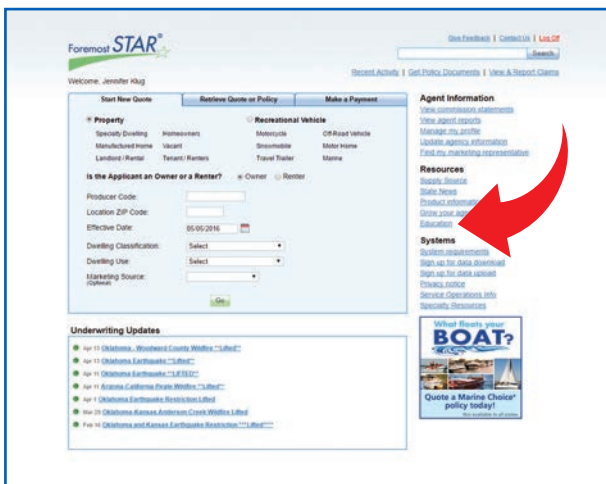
Foremost STAR®

Give Feedback | Contact Us | Log Off

Search

Welcome, Jennifer Klug

Recent Activity | Get Policy Documents | View & Report Claims

Start New Quote | Retrieve Quote or Policy | Make a Payment

Property
Specialty Dwelling | Homeowners
Manufactured Home | Vacant
Landlord / Rental | Tenant / Renters

Recreational Vehicle
Motorcycle | Off-Road Vehicle
Snowmobile | Motor Home
Travel Trailer | Marine

Is the Applicant an Owner or a Renter? Owner Renter

Producer Code:
Location ZIP Code:
Effective Date: 05/06/2016
Dwelling Classification: Select
Dwelling Use: Select
Marketing Source: (Optional)

Go

Agent Information
View commission statements
View agent reports
Manage my profile
Update agency information
Find my marketing representative

Resources
Supply Source
State News
Product information
Grow your age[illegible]
Education

Systems
System requirements
Sign up for data download
Sign up for data upload
Privacy notice
Service Operations Info
Specialty Resources

Underwriting Updates

Apr 13 Oklahoma - Woodward County Wildfire **Lifted**
Apr 13 Oklahoma Earthquake **Lifted**
Apr 11 Oklahoma Earthquake **LIFTED**
Apr 11 Arizona California Pirate Wildfire **Lifted**
Apr 1 Oklahoma Earthquake Restriction Lifted
Mar 29 Oklahoma Kansas Anderson Creek Wildfire Lifted
Feb 16 Oklahoma and Kansas Earthquake Restriction ***Lifted***

What floats your BOAT?
Quote a Marine Choice® policy today!
Not available in all states.